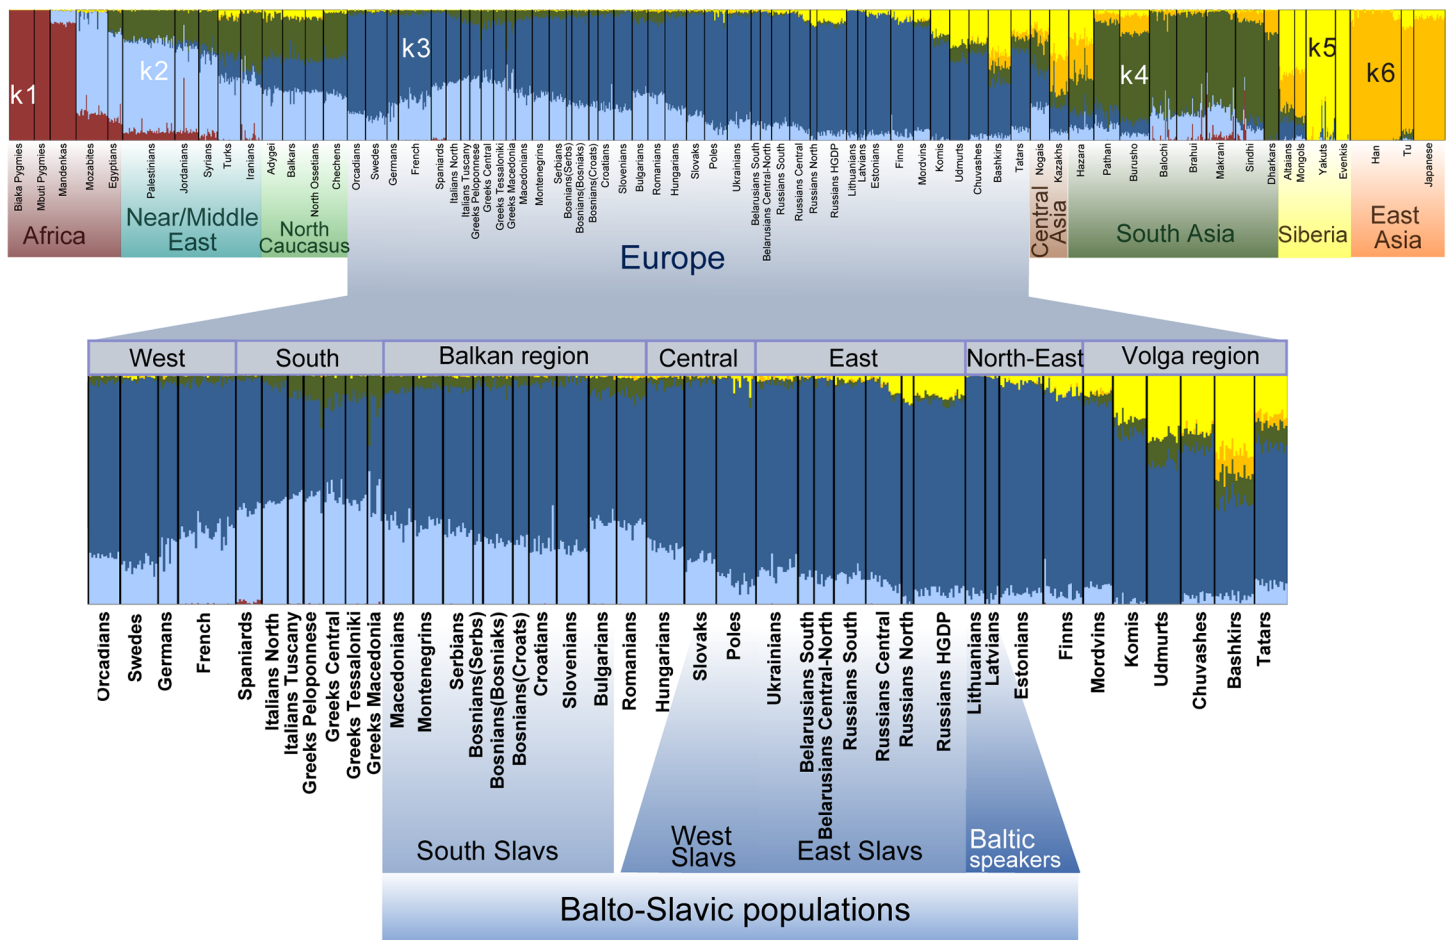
k1 k2 k3 k4 k5 k6

Biaka Pygmies
Mbuti Pygmies
Mandenkas
Mozabites
Egyptians
Palestinians
Jordanians
Syrians
Turks
Iranians
Adygei
Balkars
North Ossetians
Chechens
Orcadians
Swedes
Germans
French
Spaniards
Italians North
Italians Tuscany
Greeks Peloponnese
Greeks Central
Greeks Tessaloniki
Greeks Macedonia
Macedonians
Montenegrins
Serbians
Bosnians(Serbs)
Bosnians(Bosniaks)
Bosnians(Croats)
Croatians
Slovenians
Bulgarians
Romanians
Hungarians
Slovaks
Poles
Ukrainians
Belarusians South
Belarusians Central-North
Russians South
Russians Central
Russians North
Russians HGDP
Lithuanians
Latvians
Estonians
Finns
Mordvins
Komis
Udmurts
Chuvashes
Bashkirs
Tatars
Nogais
Kazakhs
Hazara
Pathan
Burusho
Balochi
Brahui
Makrani
Sindhi
Dharkars
Altaians
Mongols
Yakuts
Evenkis
Han
Tu
Japanese

Africa
Near/Middle East
North Caucasus
Europe
Central Asia
South Asia
Siberia
East Asia

West
South
Balkan region
Central
East
North-East
Volga region

Orcadians
Swedes
Germans
French
Spaniards
Italians North
Italians Tuscany
Greeks Peloponnese
Greeks Central
Greeks Tessaloniki
Greeks Macedonia
Macedonians
Montenegrins
Serbians
Bosnians(Serbs)
Bosnians(Bosniaks)
Bosnians(Croats)
Croatians
Slovenians
Bulgarians
Romanians
Hungarians
Slovaks
Poles
Ukrainians
Belarusians South
Belarusians Central-North
Russians South
Russians Central
Russians North
Russians HGDP
Lithuanians
Latvians
Estonians
Finns
Mordvins
Komis
Udmurts
Chuvashes
Bashkirs
Tatars

South Slavs
West Slavs
East Slavs
Baltic speakers

Balto-Slavic populations